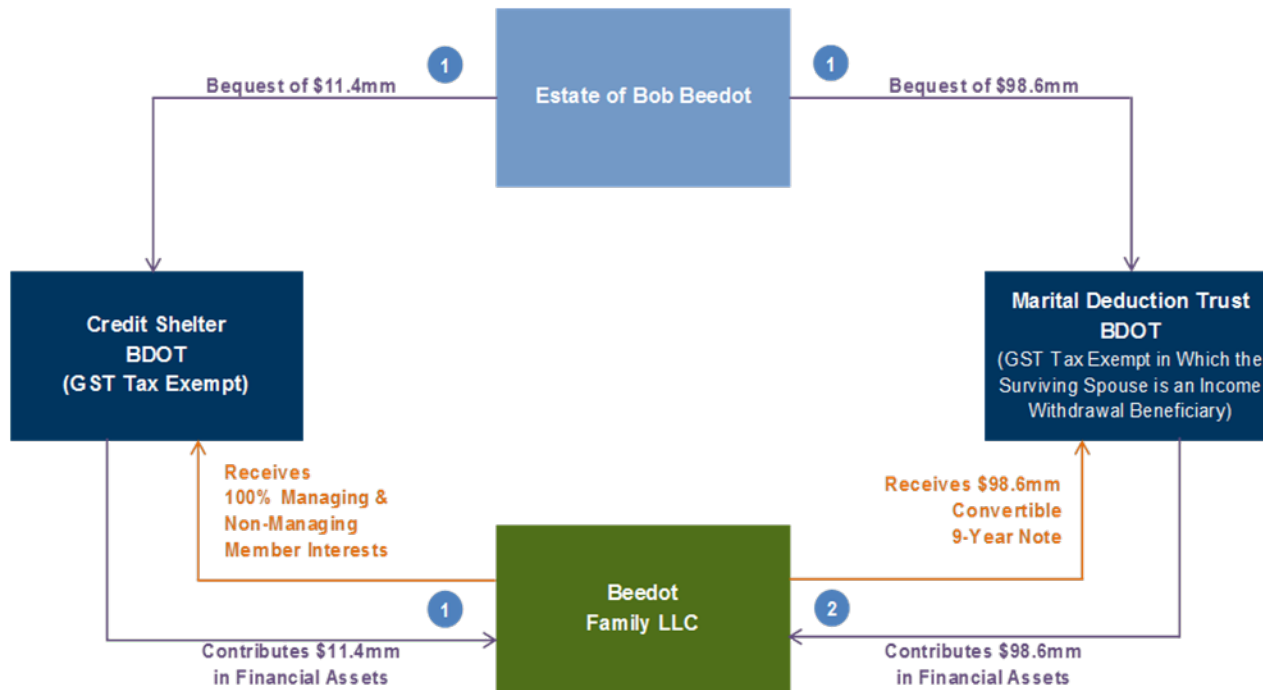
1

Bequest of $11.4mm

Estate of Bob Beedot

1

Bequest of $98.6mm

Credit Shelter
BDOT
(GST Tax Exempt)

Marital Deduction Trust
BDOT
(GST Tax Exempt in Which the Surviving Spouse is an Income Withdrawal Beneficiary)

Receives
100% Managing &
Non-Managing
Member Interests

Receives $98.6mm
Convertible
9-Year Note

Beedot
Family LLC

1

Contributes $11.4mm
in Financial Assets

2

Contributes $98.6mm
in Financial Assets